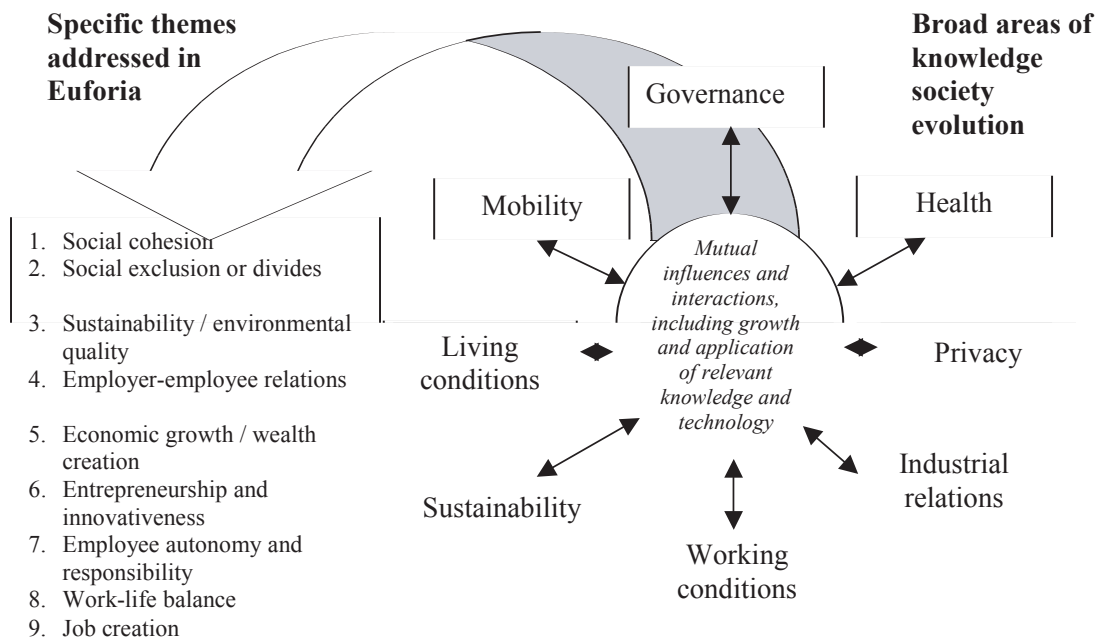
**Specific themes addressed in Euforia**

**Broad areas of knowledge society evolution**

Governance

Mobility

Health

1. Social cohesion
2. Social exclusion or divides
3. Sustainability / environmental quality
4. Employer-employee relations
5. Economic growth / wealth creation
6. Entrepreneurship and innovativeness
7. Employee autonomy and responsibility
8. Work-life balance
9. Job creation

*Mutual influences and interactions, including growth and application of relevant knowledge and technology*

Living conditions

Privacy

Sustainability

Industrial relations

Working conditions